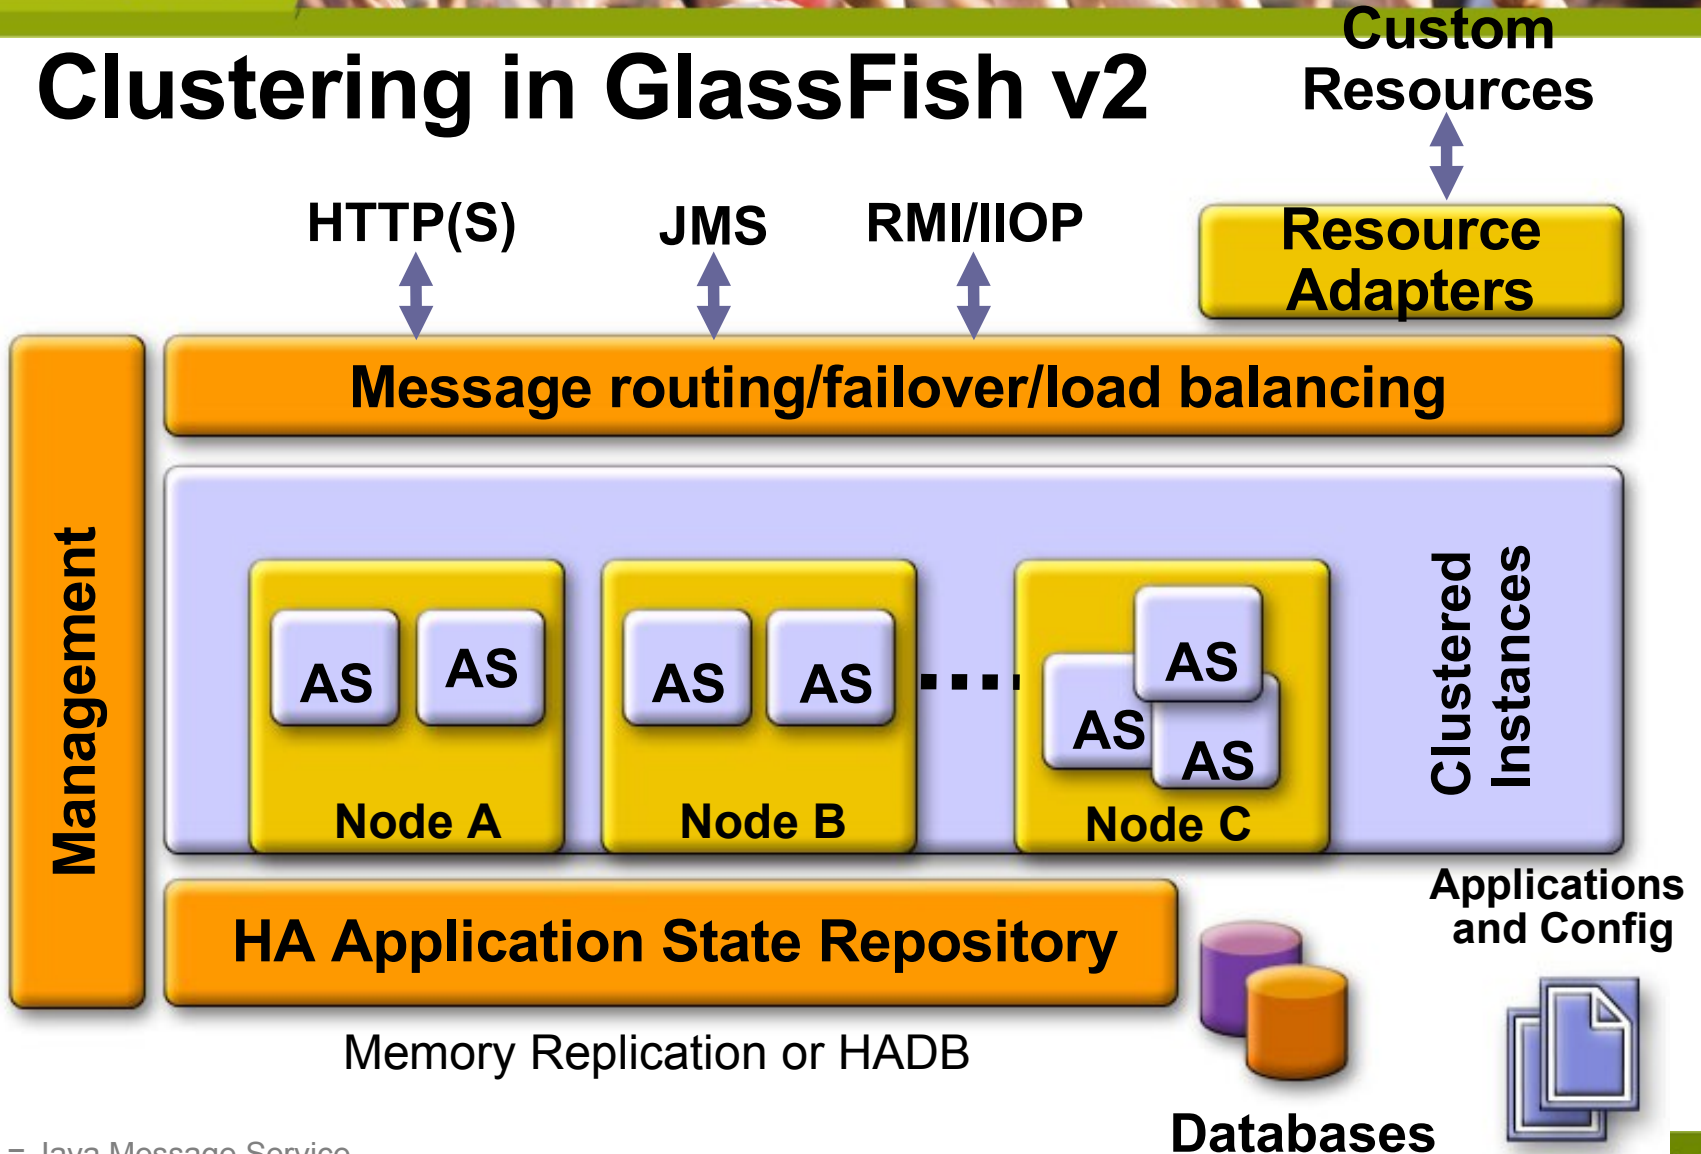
Clustering in GlassFish v2

Custom Resources

HTTP(S)

JMS

RMI/IIOP

Resource Adapters

Message routing/failover/load balancing

Management

AS

AS

Node A

AS

AS

Node B

....

AS

AS

AS

Node C

Clustered Instances

HA Application State Repository

Memory Replication or HADB

Applications and Config

Databases

= Java Message Service